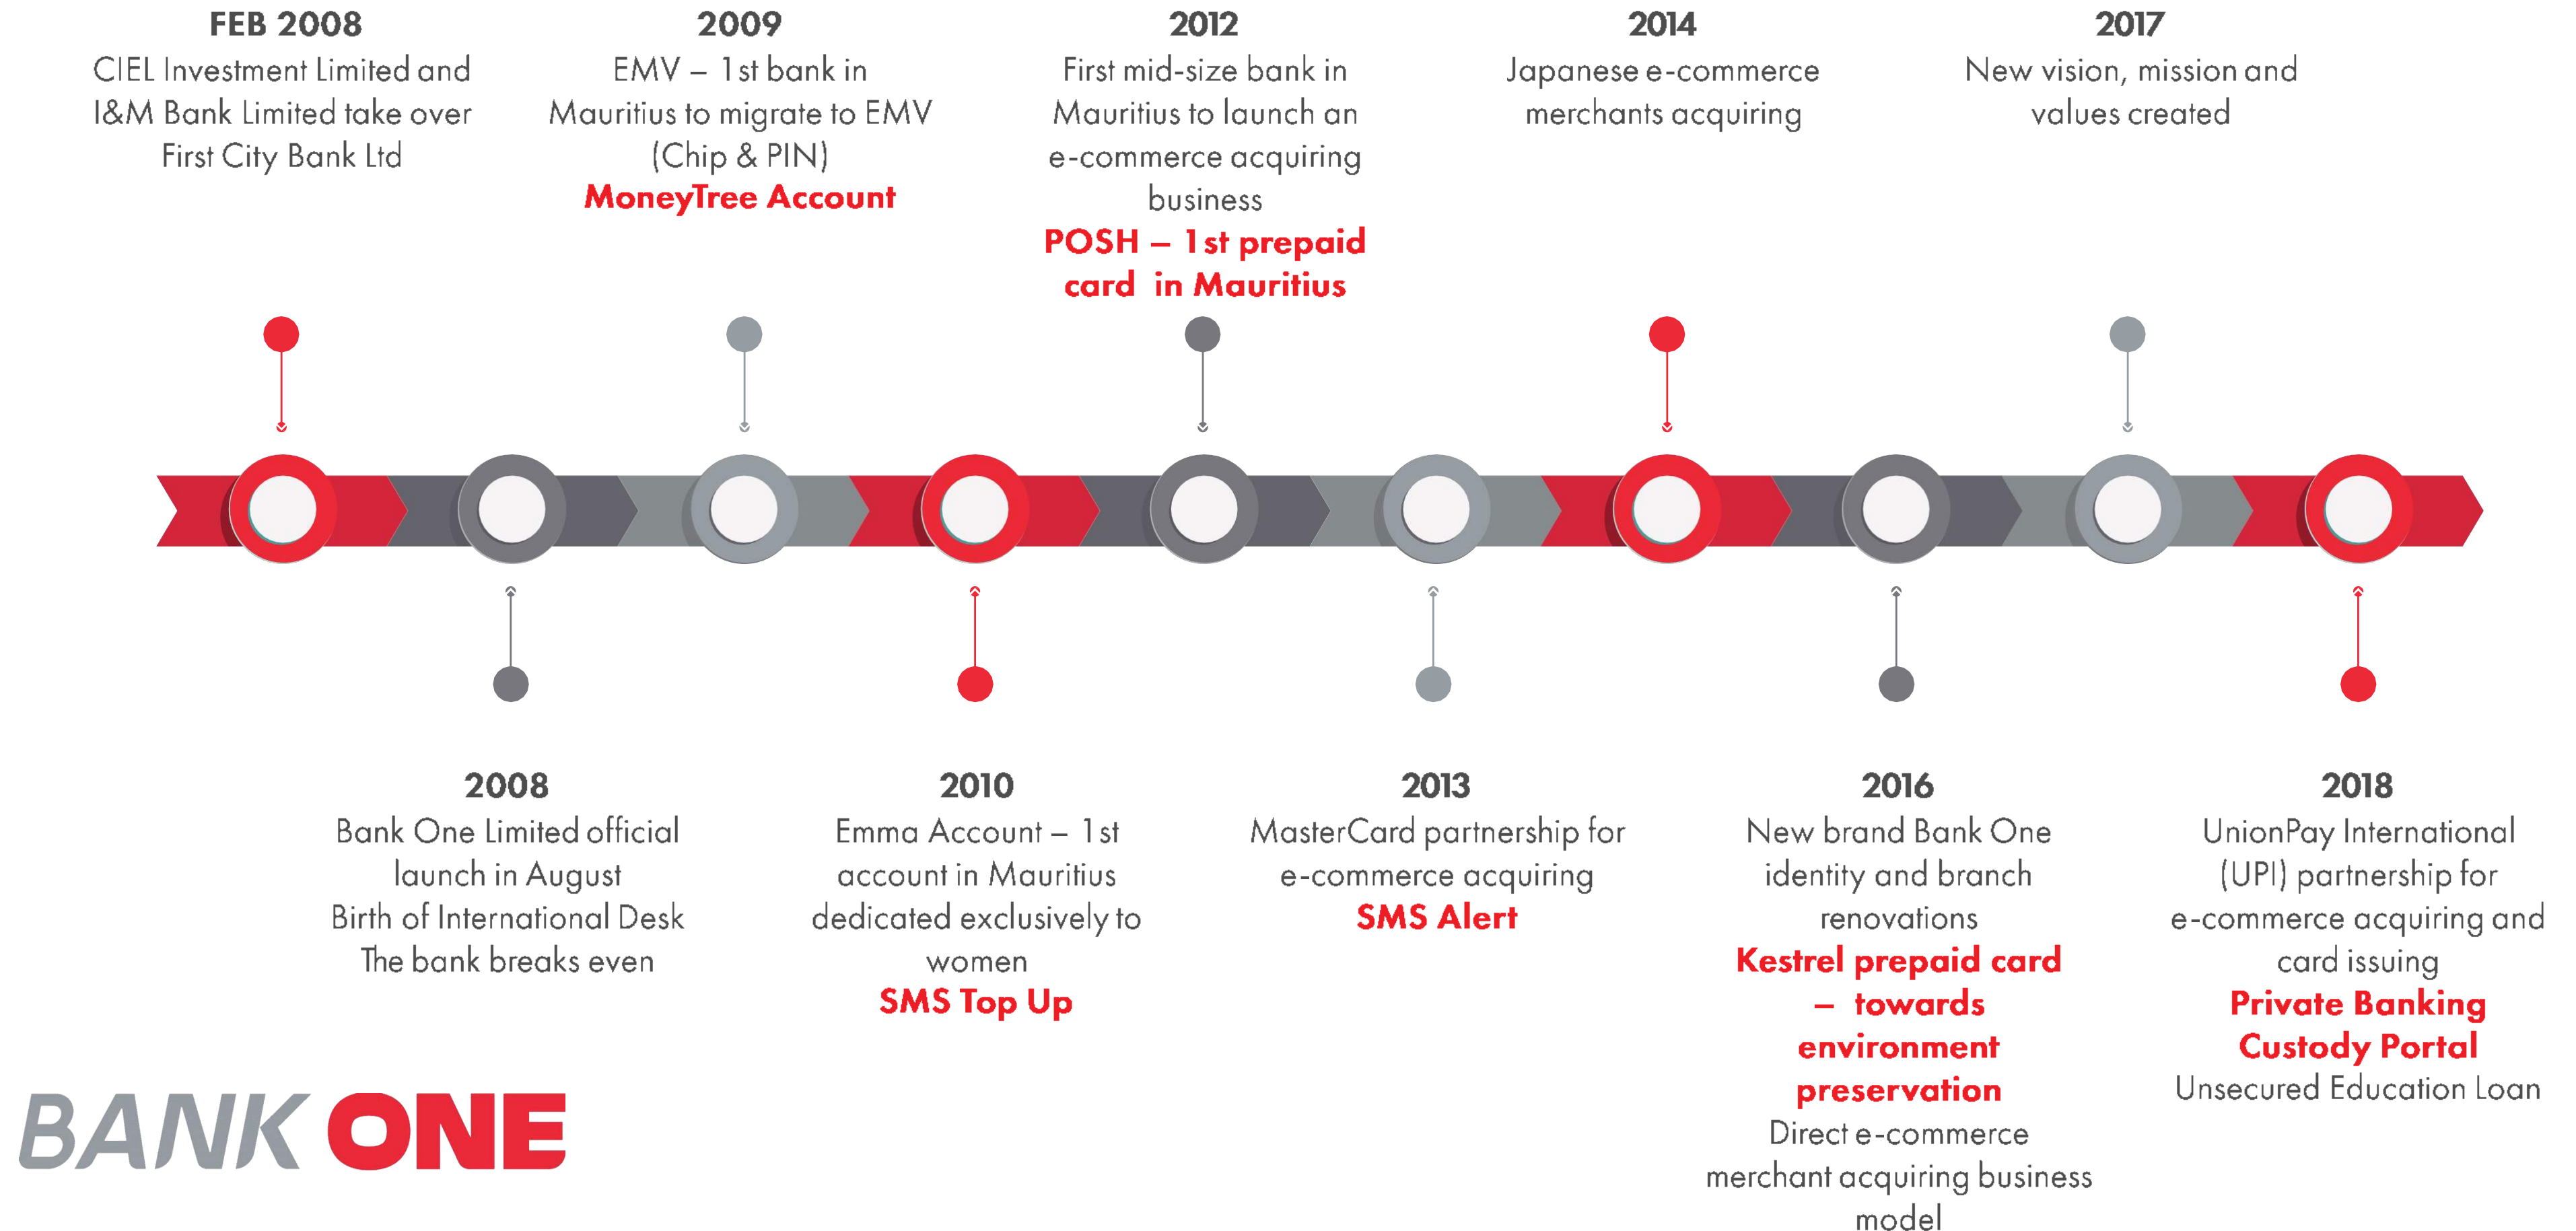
FEB 2008
CIEL Investment Limited and I&M Bank Limited take over First City Bank Ltd

2009
EMV – 1st bank in Mauritius to migrate to EMV (Chip & PIN)
MoneyTree Account

2012
First mid-size bank in Mauritius to launch an e-commerce acquiring business
POSH – 1st prepaid card in Mauritius

2014
Japanese e-commerce merchants acquiring

2017
New vision, mission and values created

2008
Bank One Limited official launch in August
Birth of International Desk
The bank breaks even

2010
Emma Account – 1st account in Mauritius dedicated exclusively to women
SMS Top Up

2013
MasterCard partnership for e-commerce acquiring
SMS Alert

2016
New brand Bank One identity and branch renovations
Kestrel prepaid card – towards environment preservation
Direct e-commerce merchant acquiring business model

2018
UnionPay International (UPI) partnership for e-commerce acquiring and card issuing
Private Banking
Custody Portal
Unsecured Education Loan

BANK ONE